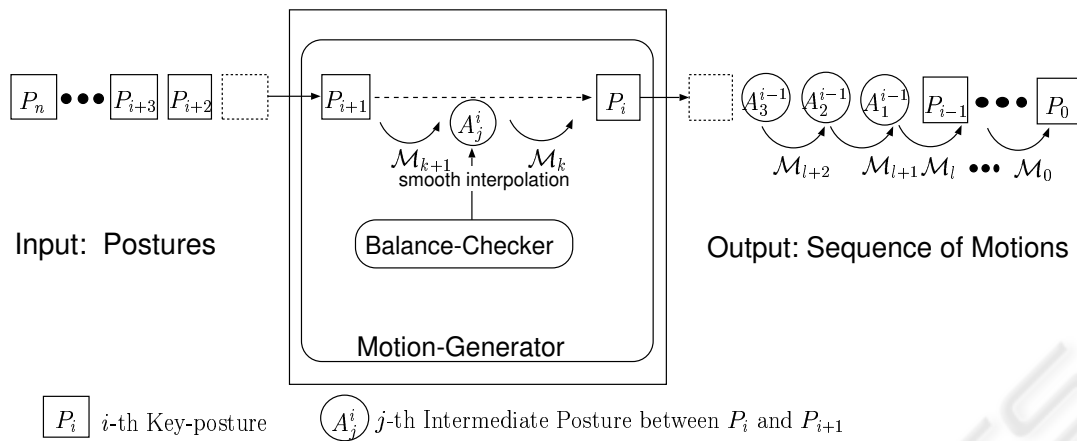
$P_n$ ••• $P_{i+3}$ $P_{i+2}$

$P_{i+1}$ $A_j^i$ $P_i$

$\mathcal{M}_{k+1}$ $\mathcal{M}_k$

smooth interpolation

$A_3^{i-1}$ $A_2^{i-1}$ $A_1^{i-1}$ $P_{i-1}$ ••• $P_0$

$\mathcal{M}_{l+2}$ $\mathcal{M}_{l+1}$ $\mathcal{M}_l$ ••• $\mathcal{M}_0$

Input: Postures

Balance-Checker

Output: Sequence of Motions

Motion-Generator

$P_i$ $i$-th Key-posture

$A_j^i$ $j$-th Intermediate Posture between $P_i$ and $P_{i+1}$